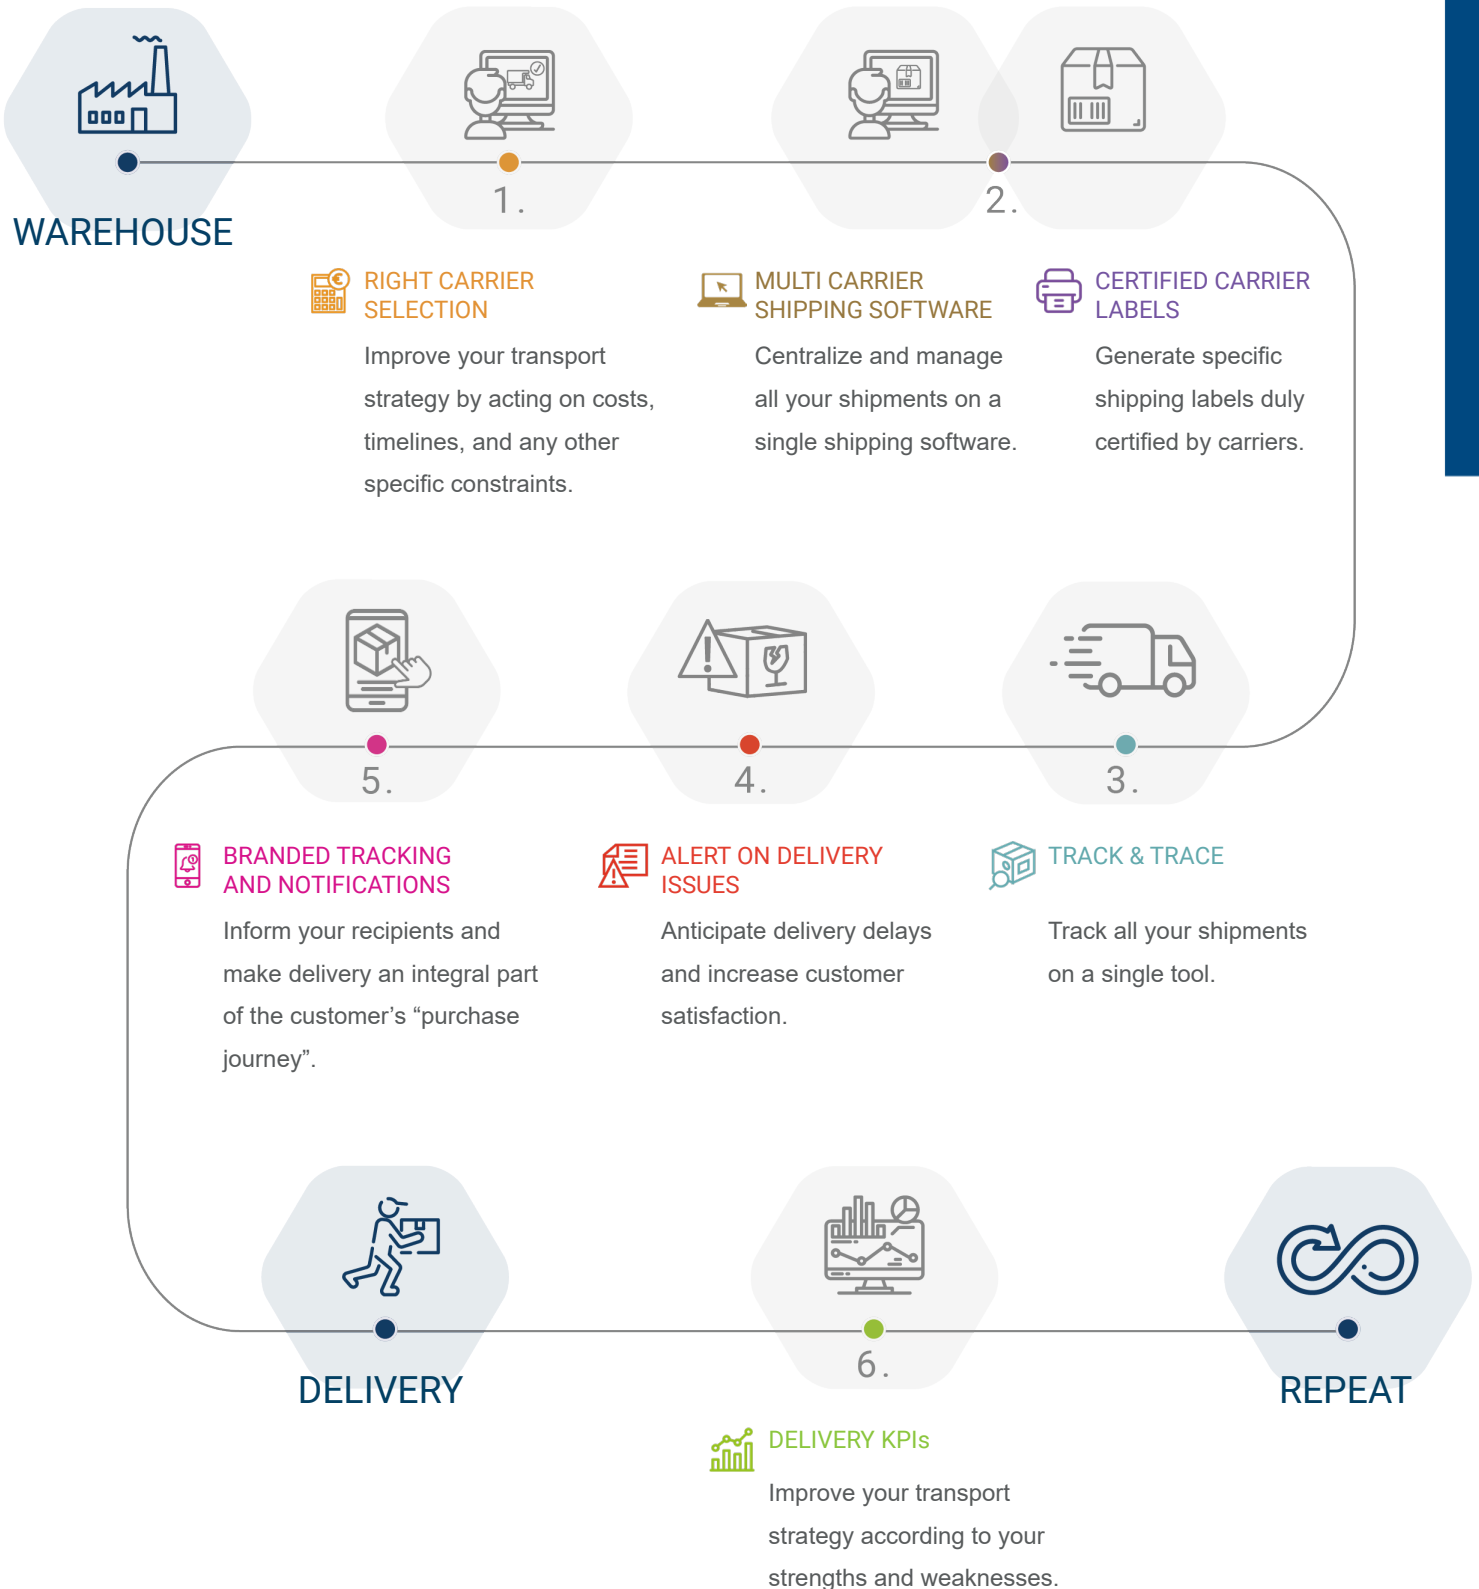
WAREHOUSE

1.

2.

RIGHT CARRIER SELECTION

Improve your transport strategy by acting on costs, timelines, and any other specific constraints.

MULTI CARRIER SHIPPING SOFTWARE

Centralize and manage all your shipments on a single shipping software.

CERTIFIED CARRIER LABELS

Generate specific shipping labels duly certified by carriers.

5.

4.

3.

BRANDED TRACKING AND NOTIFICATIONS

Inform your recipients and make delivery an integral part of the customer's “purchase journey”.

ALERT ON DELIVERY ISSUES

Anticipate delivery delays and increase customer satisfaction.

TRACK & TRACE

Track all your shipments on a single tool.

DELIVERY

6.

REPEAT

DELIVERY KPIs

Improve your transport strategy according to your strengths and weaknesses.